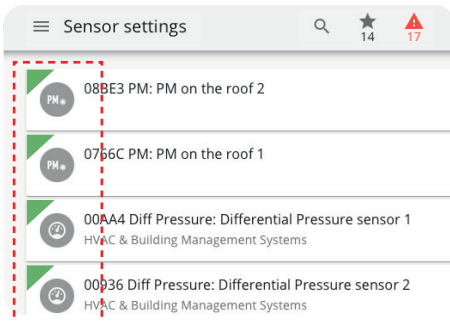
Sensor settings

14

17

PM

08BE3 PM: PM on the roof 2

PM

0766C PM: PM on the roof 1

00AA4 Diff Pressure: Differential Pressure sensor 1
HVAC & Building Management Systems

00936 Diff Pressure: Differential Pressure sensor 2
HVAC & Building Management Systems